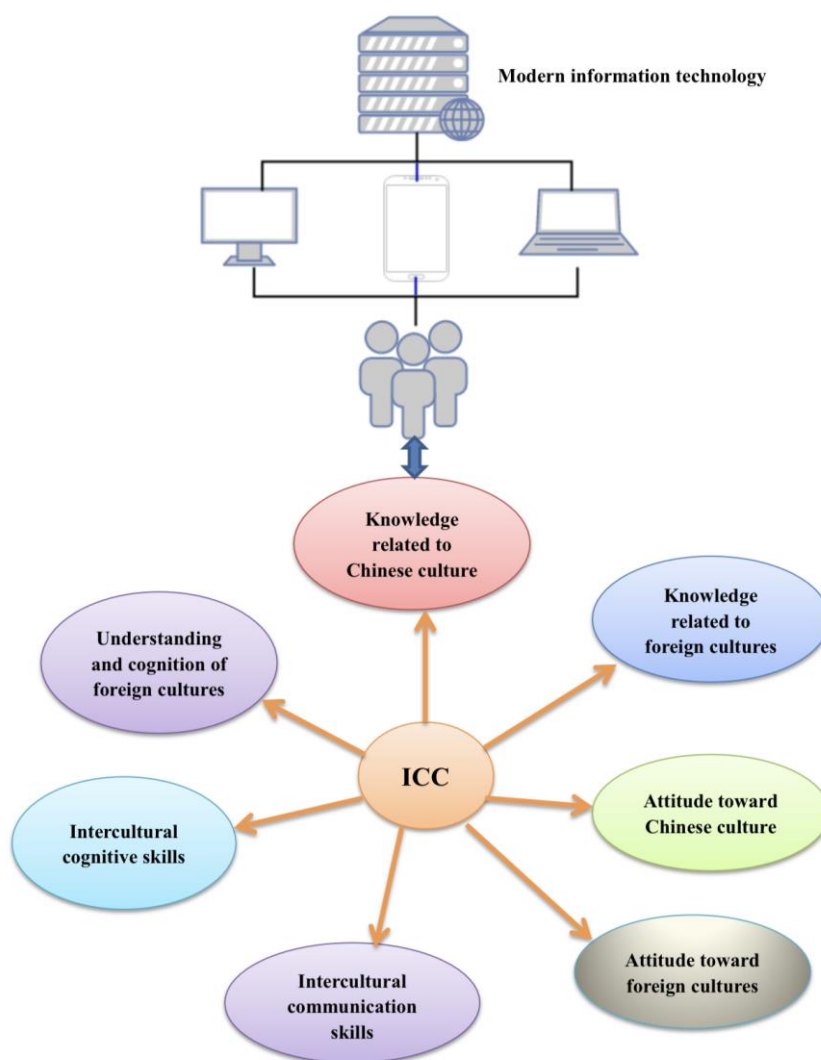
Modern information technology

Knowledge related to Chinese culture

Understanding and cognition of foreign cultures

Knowledge related to foreign cultures

ICC

Intercultural cognitive skills

Attitude toward Chinese culture

Attitude toward foreign cultures

Intercultural communication skills